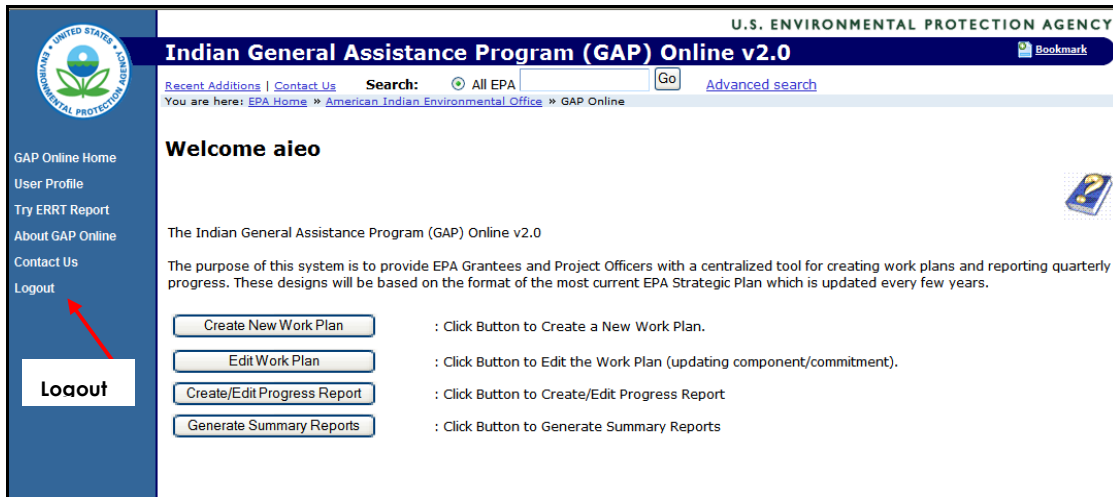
UNITED STATES ENVIRONMENTAL PROTECTION AGENCY

U.S. ENVIRONMENTAL PROTECTION AGENCY

Indian General Assistance Program (GAP) Online v2.0

Bookmark

Recent Additions | Contact Us Search: All EPA Go Advanced search

You are here: EPA Home » American Indian Environmental Office » GAP Online

GAP Online Home
User Profile
Try ERRT Report
About GAP Online
Contact Us
Logout

Logout

Welcome aieo

The Indian General Assistance Program (GAP) Online v2.0

The purpose of this system is to provide EPA Grantees and Project Officers with a centralized tool for creating work plans and reporting quarterly progress. These designs will be based on the format of the most current EPA Strategic Plan which is updated every few years.

Create New Work Plan : Click Button to Create a New Work Plan.

Edit Work Plan : Click Button to Edit the Work Plan (updating component/commitment).

Create/Edit Progress Report : Click Button to Create/Edit Progress Report

Generate Summary Reports : Click Button to Generate Summary Reports